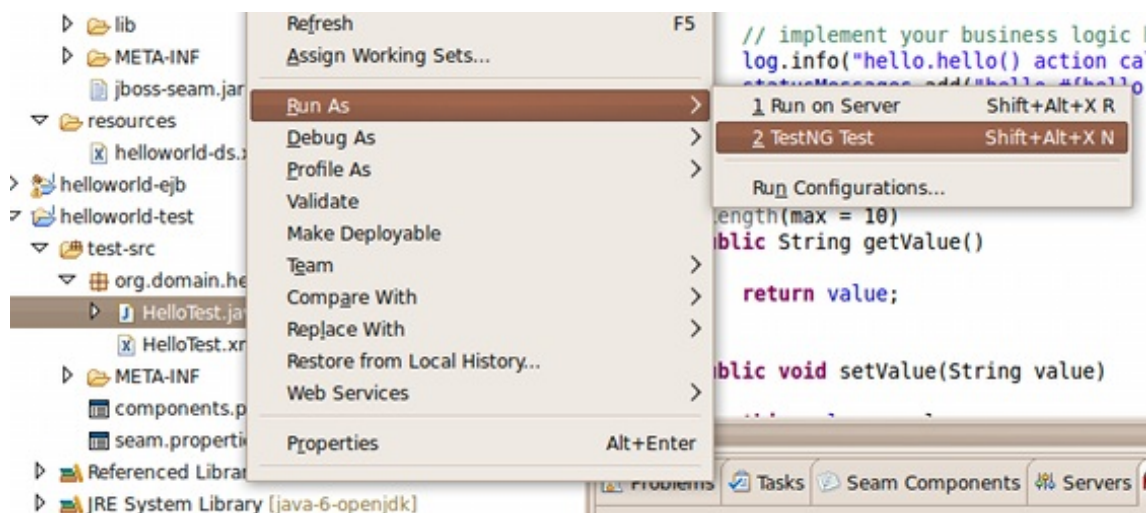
lib
META-INF
jboss-seam.jar
resources
helloworld-ds.x
helloworld-ejb
helloworld-test
test-src
org.domain.he
HelloTest.jav
HelloTest.xn
META-INF
components.p
seam.properti
Referenced Librar
JRE System Library [java-6-openjdk]

Refresh F5
Assign Working Sets...
Run As
Debug As
Profile As
Validate
Make Deployable
Team
Compare With
Replace With
Restore from Local History...
Web Services
Properties Alt+Enter

1 Run on Server Shift+Alt+X R
2 TestNG Test Shift+Alt+X N
Run Configurations...

// implement your business logic
log.info("hello.hello() action ca
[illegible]
Length(max = 10)
blic String getValue()
return value;
blic void setValue(String value)
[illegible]

Problems Tasks Seam Components Servers